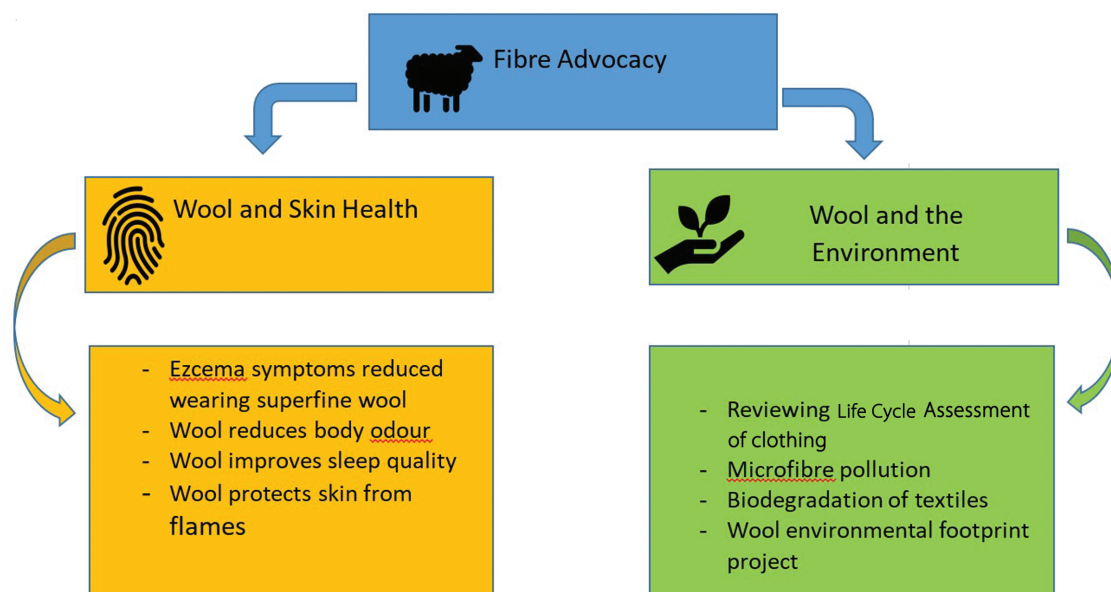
Fibre Advocacy

Wool and Skin Health

- Ezcema symptoms reduced wearing superfine wool
- Wool reduces body odour
- Wool improves sleep quality
- Wool protects skin from flames

Wool and the Environment

- Reviewing Life Cycle Assessment of clothing
- Microfibre pollution
- Biodegradation of textiles
- Wool environmental footprint project